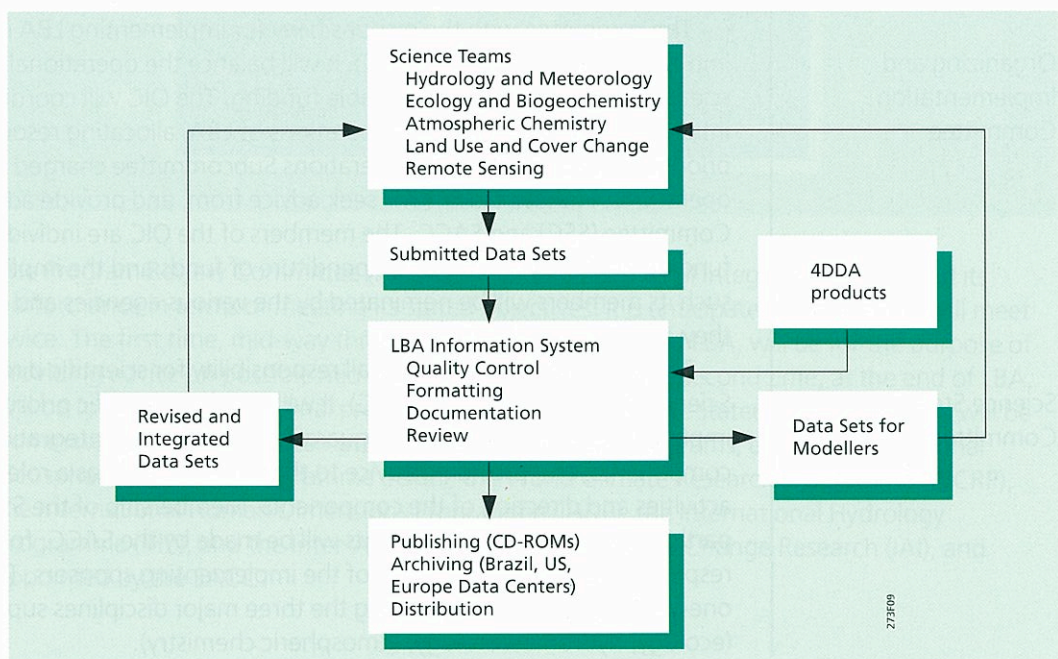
Science Teams
Hydrology and Meteorology
Ecology and Biogeochemistry
Atmospheric Chemistry
Land Use and Cover Change
Remote Sensing

Submitted Data Sets

4DDA products

LBA Information System
Quality Control
Formatting
Documentation
Review

Revised and Integrated Data Sets

Data Sets for Modellers

Publishing (CD-ROMs)
Archiving (Brazil, US, Europe Data Centers)
Distribution

273F09